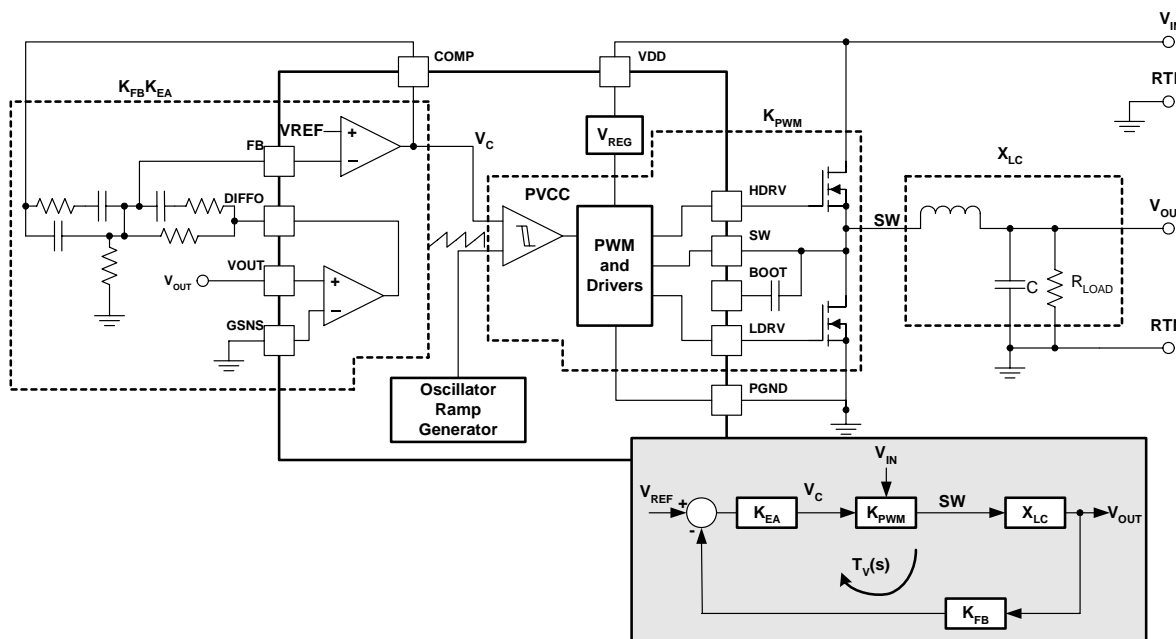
$V_{IN}$
RTN
COMP
VDD
$K_{FB}K_{EA}$
$K_{PWM}$
FB
VREF
+
−
$V_C$
$V_{REG}$
$X_{LC}$
PVCC
HDRV
DIFFO
SW
SW
$V_{OUT}$
PWM and Drivers
BOOT
VOUT
$V_{OUT}$
+
−
C
$R_{LOAD}$
GSNS
LDRV
RTN
Oscillator Ramp Generator
PGND
$V_{IN}$
$V_{REF}$
+
-
$K_{EA}$
$V_C$
$K_{PWM}$
SW
$X_{LC}$
$V_{OUT}$
$T_V(s)$
$K_{FB}$